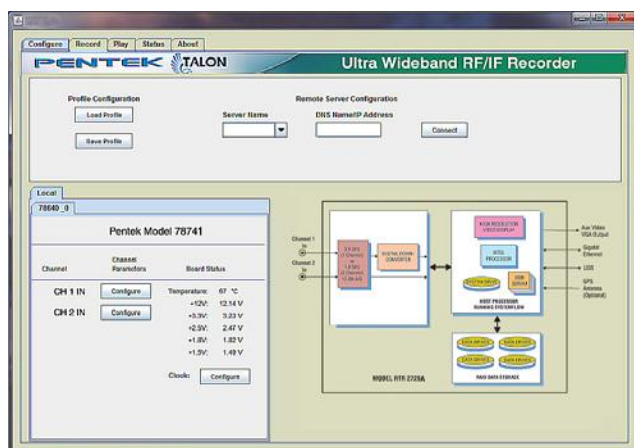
Configure | Record | Play | Status | About

PENTEK TALON

Ultra Wideband RF/IF Recorder

Profile Configuration

Load Profile

Save Profile

Remote Server Configuration

Server Name

DNS Name/IP Address

Connect

Local

78640_0

Pentek Model 78741

| Channel | Channel Parameters | Board Status | |
|---|---|---|---|
| CH 1 IN | Configure | Temperature: | 67 °C |
| CH 2 IN | Configure | +12V: | 12.14 V |
| | | +3.3V: | 3.23 V |
| | | +2.5V: | 2.47 V |
| | | +1.8V: | 1.82 V |
| | | +1.5V: | 1.49 V |

Clock: Configure

Channel 1 In

Channel 2 In

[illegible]

DIGITAL DOWN CONVERTER

HIGH RESOLUTION VIDEO DISPLAY

INTEL PROCESSOR

SYSTEM DRIVE

USB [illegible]

HOST PROCESSOR RUNNING SYSTEMFLOW

DATA DRIVE

DATA DRIVE

DATA DRIVE

DATA DRIVE

RAID DATA STORAGE

MODEL RTR 2725A

Aux Video VGA Output

Gigabit Ethernet

USB

GPS Antenna (Optional)